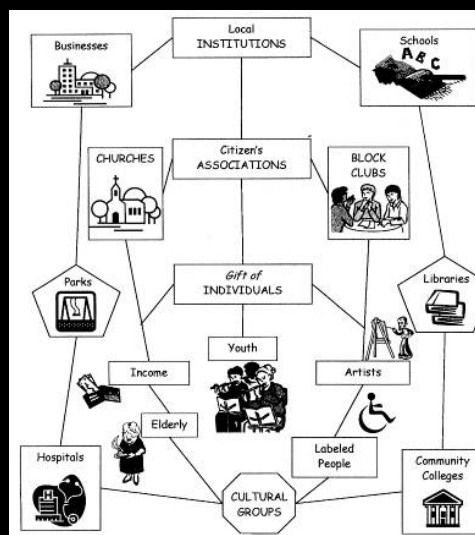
Local INSTITUTIONS

Businesses

Schools

A B C

Citizen's ASSOCIATIONS

CHURCHES

BLOCK CLUBS

Parks

Libraries

Gift of INDIVIDUALS

Youth

Income

Artists

Elderly

Labeled People

Hospitals

CULTURAL GROUPS

Community Colleges